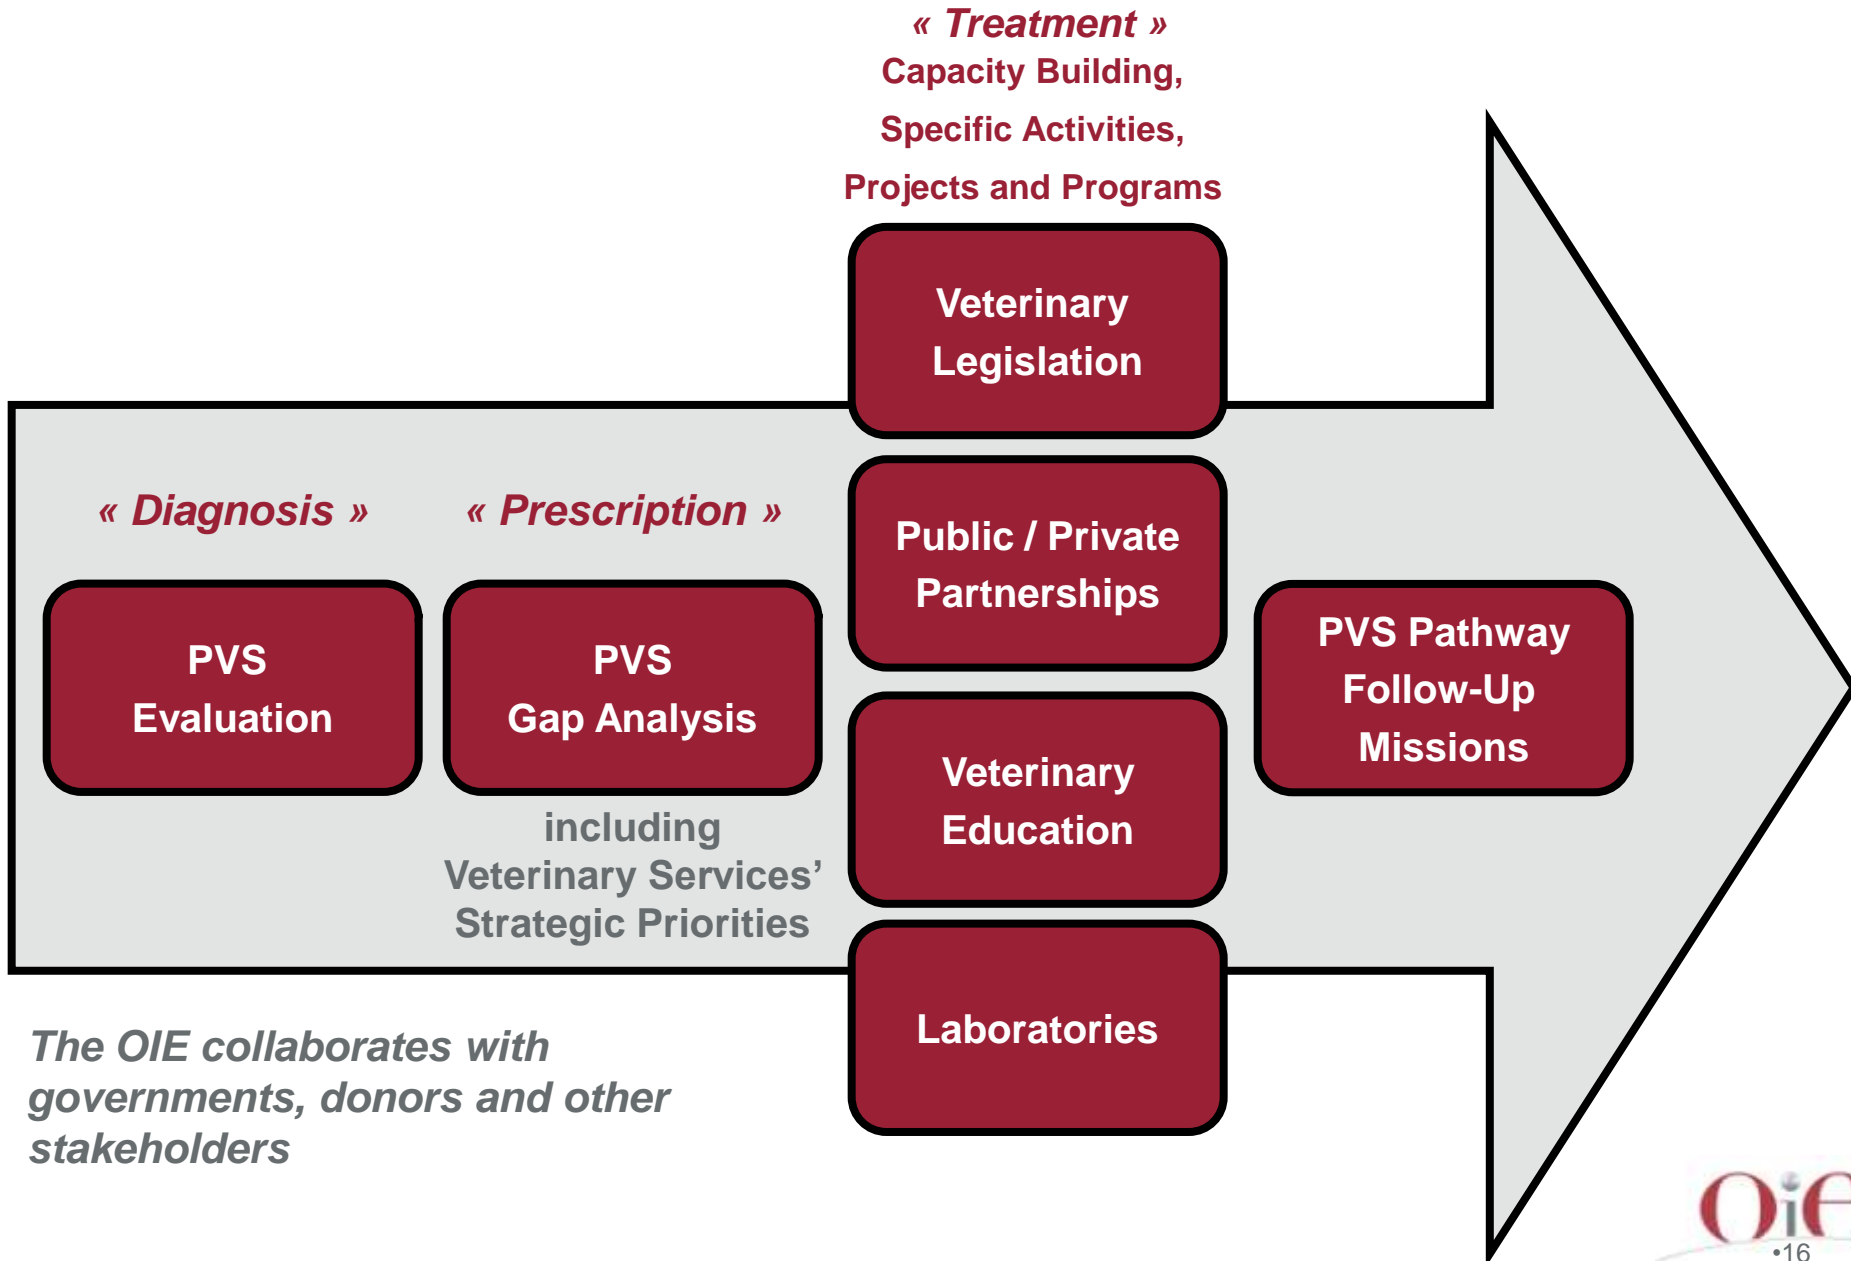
« Treatment »
Capacity Building,
Specific Activities,
Projects and Programs

Veterinary Legislation

« Diagnosis »

« Prescription »

Public / Private Partnerships

PVS Evaluation

PVS Gap Analysis

including Veterinary Services' Strategic Priorities

Veterinary Education

PVS Pathway Follow-Up Missions

Laboratories

The OIE collaborates with governments, donors and other stakeholders

OiE

•16